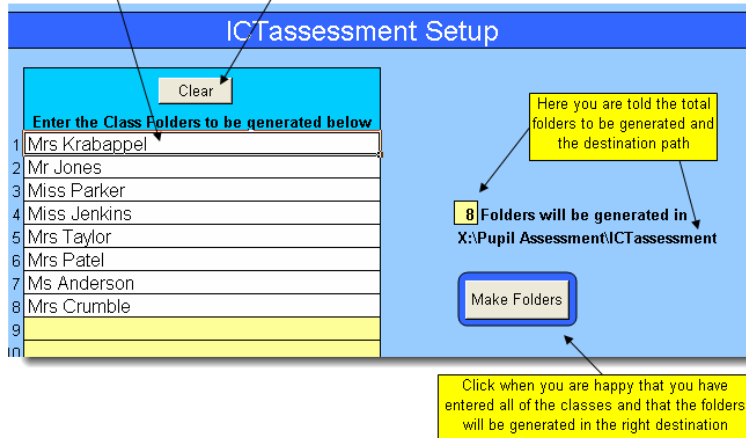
ICTassessment Setup

Clear

Enter the Class Folders to be generated below

| | |
|---|---|
| 1 | Mrs Krabappel |
| 2 | Mr Jones |
| 3 | Miss Parker |
| 4 | Miss Jenkins |
| 5 | Mrs Taylor |
| 6 | Mrs Patel |
| 7 | Ms Anderson |
| 8 | Mrs Crumble |
| 9 | |
| 10 | |

Here you are told the total folders to be generated and the destination path

8 Folders will be generated in X:\Pupil Assessment\ICTassessment

Make Folders

Click when you are happy that you have entered all of the classes and that the folders will be generated in the right destination